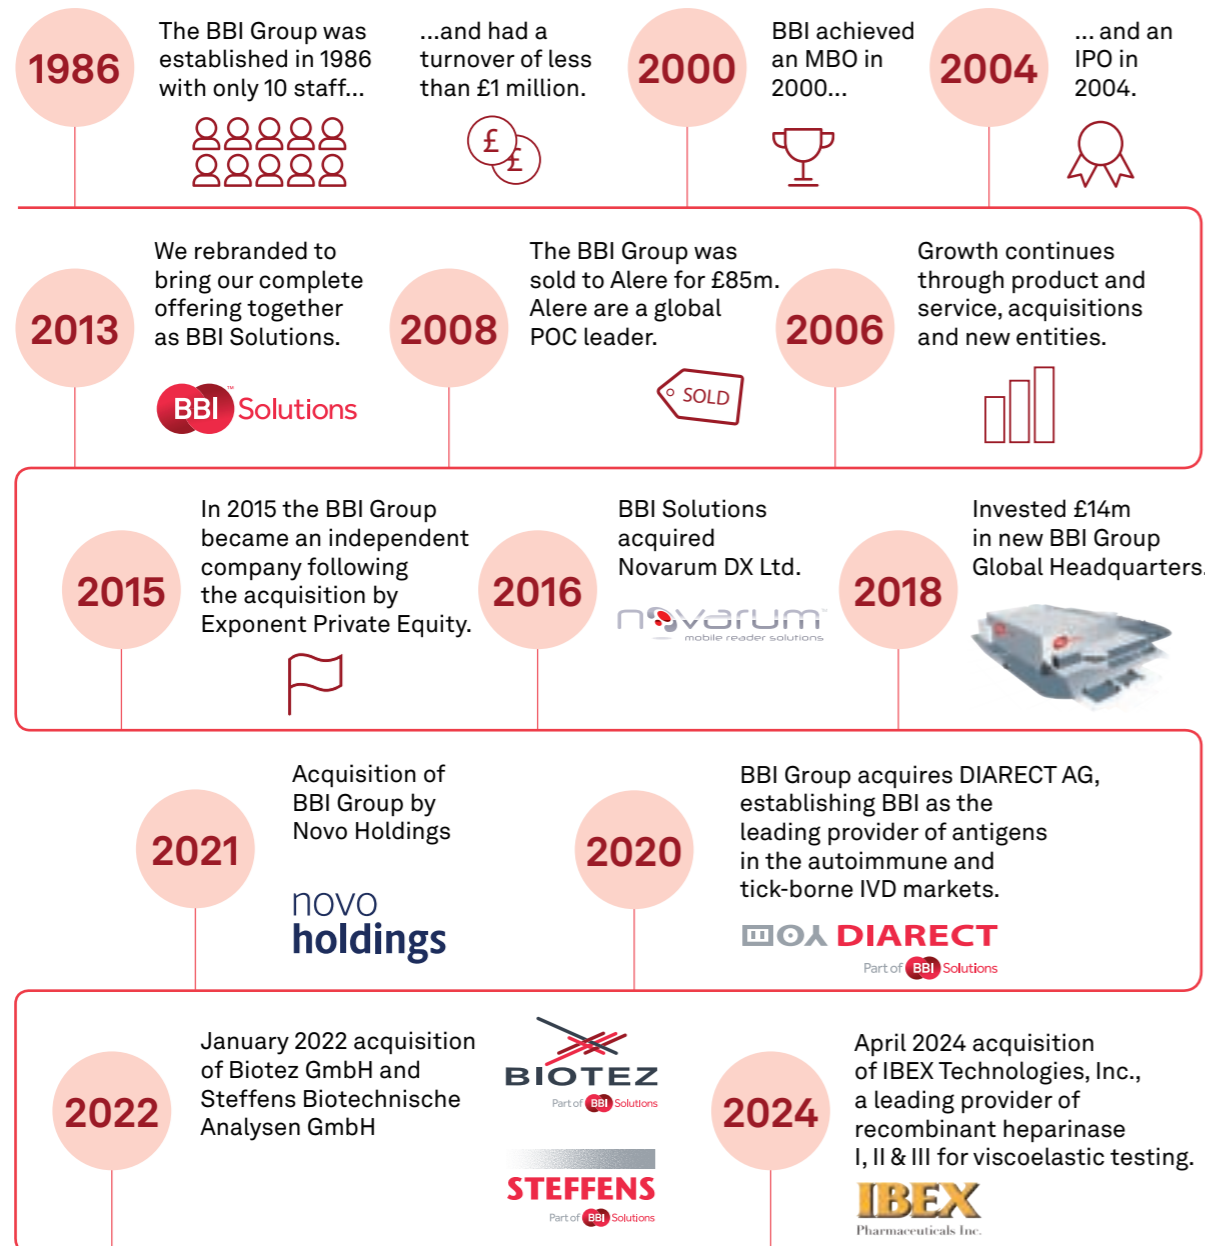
1986

The BBI Group was established in 1986 with only 10 staff...

...and had a turnover of less than £1 million.

£ £

2000

BBI achieved an MBO in 2000...

2004

... and an IPO in 2004.

2013

We rebranded to bring our complete offering together as BBI Solutions.

BBI Solutions

2008

The BBI Group was sold to Alere for £85m. Alere are a global POC leader.

SOLD

2006

Growth continues through product and service, acquisitions and new entities.

2015

In 2015 the BBI Group became an independent company following the acquisition by Exponent Private Equity.

2016

BBI Solutions acquired Novarum DX Ltd.

novarum mobile reader solutions

2018

Invested £14m in new BBI Group Global Headquarters.

2021

Acquisition of BBI Group by Novo Holdings

novo holdings

2020

BBI Group acquires DIARECT AG, establishing BBI as the leading provider of antigens in the autoimmune and tick-borne IVD markets.

DIARECT

Part of BBI Solutions

2022

January 2022 acquisition of Biotez GmbH and Steffens Biotechnische Analysen GmbH

BIOTEZ

Part of BBI Solutions

STEFFENS

Part of BBI Solutions

2024

April 2024 acquisition of IBEX Technologies, Inc., a leading provider of recombinant heparinase I, II & III for viscoelastic testing.

IBEX

Pharmaceuticals Inc.